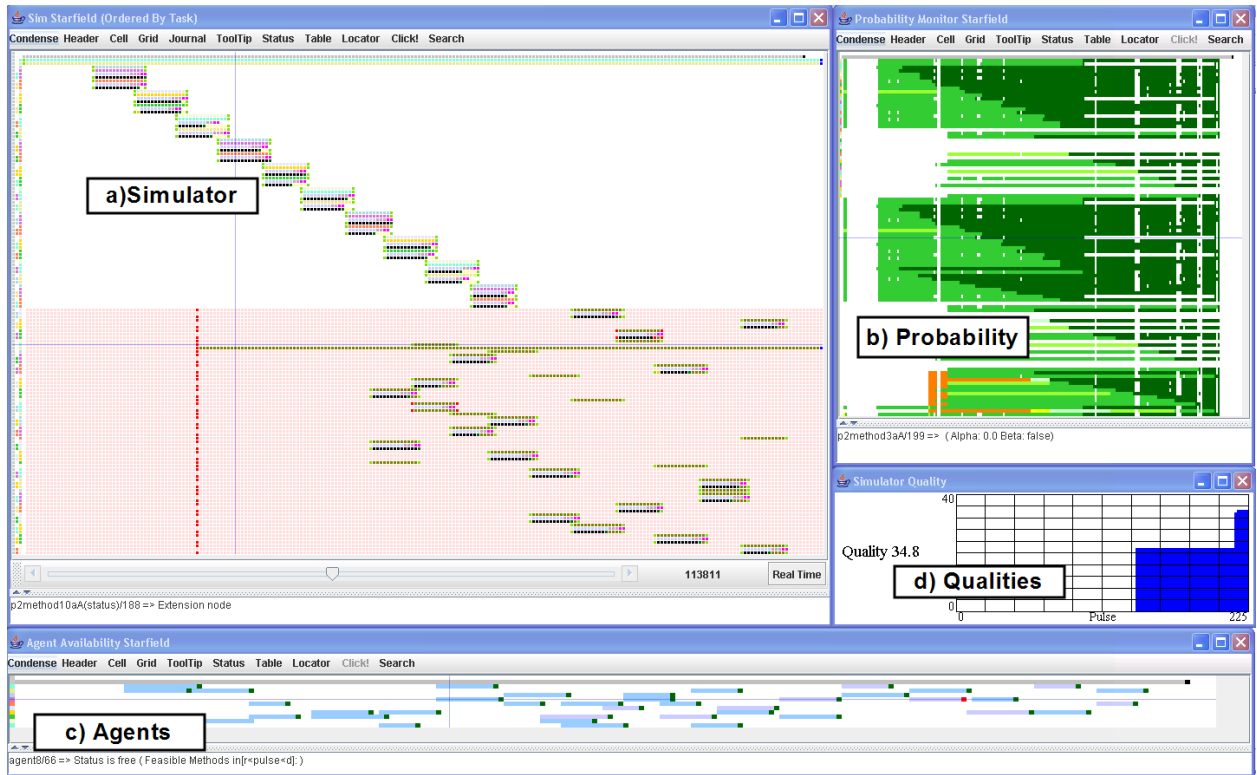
Sim Starfield (Ordered By Task)

Condense Header Cell Grid Journal ToolTip Status Table Locator Click! Search

a)Simulator

113811 Real Time

p2method10aA(status)/188 => Extension node

Probability Monitor Starfield

Condense Header Cell Grid ToolTip Status Table Locator Click! Search

b) Probability

p2method3aA/199 => ( Alpha: 0.0 Beta: false)

Simulator Quality

40

Quality 34.8

d) Qualities

0

0 Pulse 225

Agent Availability Starfield

Condense Header Cell Grid ToolTip Status Table Locator Click! Search

c) Agents

agent8/66 => Status is free ( Feasible Methods in[r<pulse<d]: )